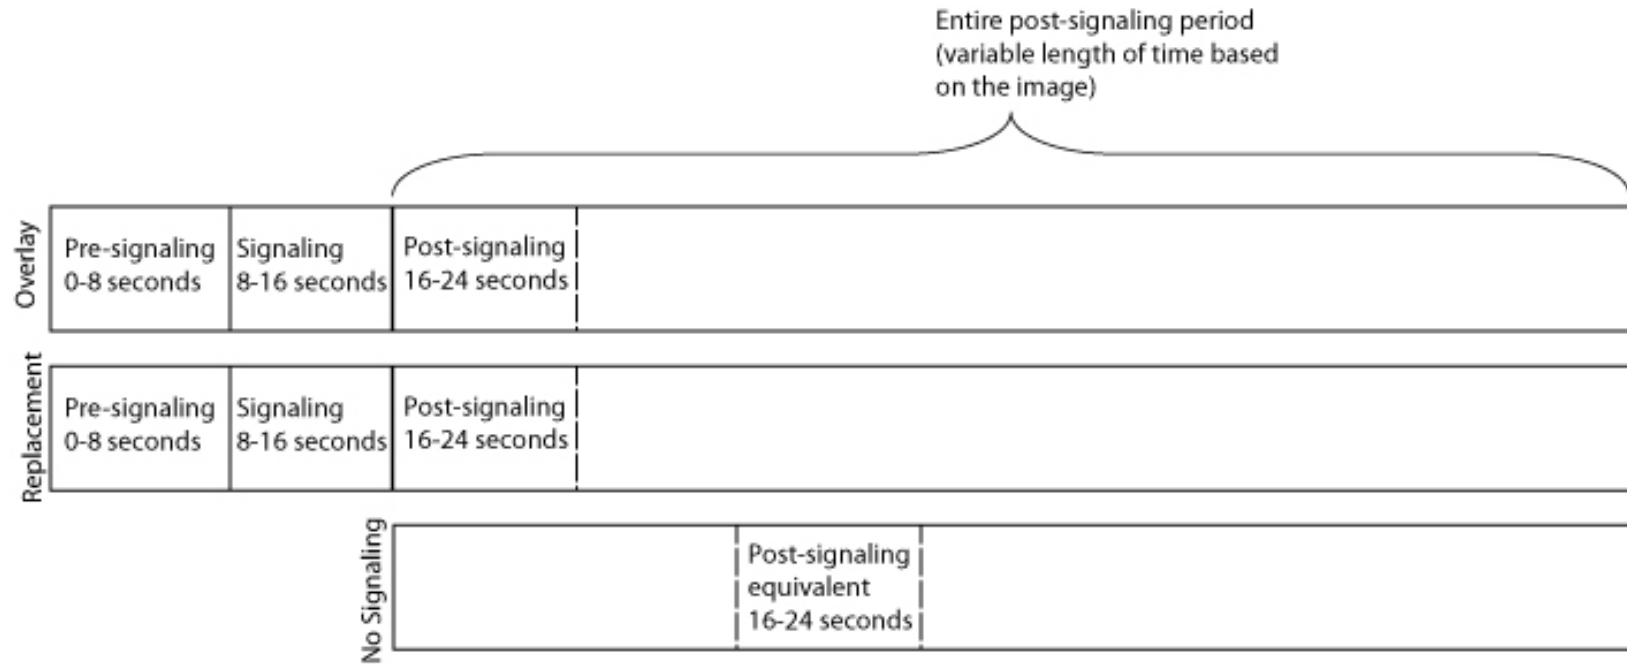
Entire post-signaling period (variable length of time based on the image)

Overlay

Pre-signaling 0-8 seconds

Signaling 8-16 seconds

Post-signaling 16-24 seconds

Replacement

Pre-signaling 0-8 seconds

Signaling 8-16 seconds

Post-signaling 16-24 seconds

No Signaling

Post-signaling equivalent 16-24 seconds